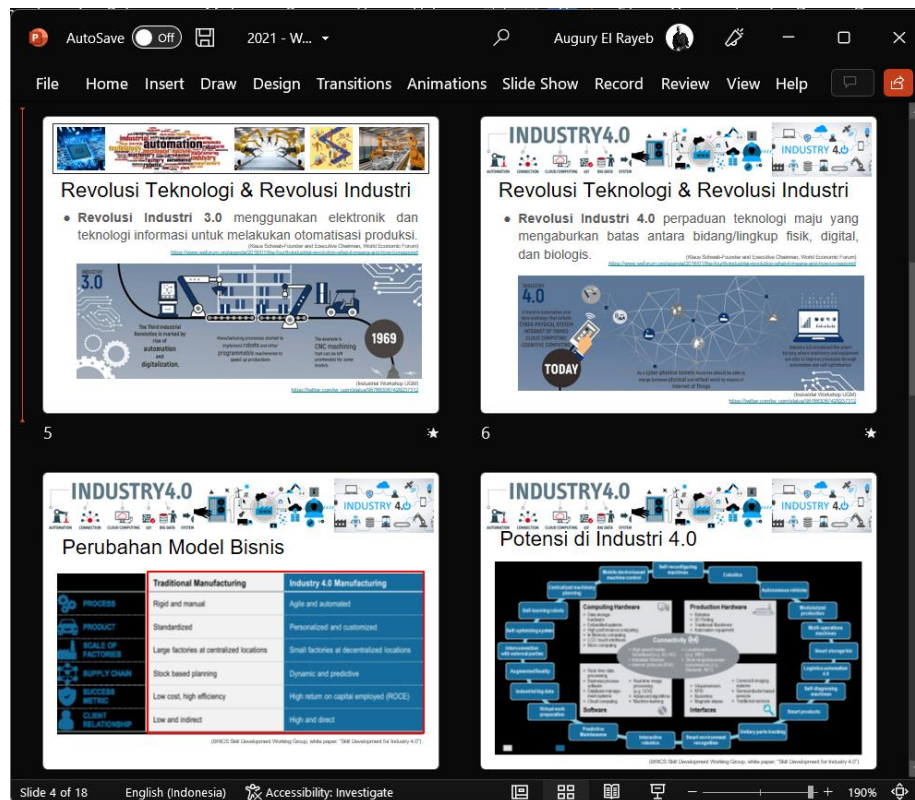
AutoSave Off 2021 - W... Augury El Rayeb

File Home Insert Draw Design Transitions Animations Slide Show Record Review View Help

automation

Revolusi Teknologi & Revolusi Industri

• Revolusi Industri 3.0 menggunakan elektronik dan teknologi informasi untuk melakukan otomatisasi produksi.

(Klaus Schwab-Founder and Executive Chairman, World Economic Forum)

INDUSTRY 3.0

The Third Industrial Revolution is marked by rise of automation and digitalization.

Manufacturing processes started to implement PLC and other programmable machineries to speed up productions.

The example is CNC machining that can be left unattended for some periods.

1969

(Industrial Workshop UGM)

5

INDUSTRY4.0

AUTOMATION CONNECTION CLOUD COMPUTING IOT BIG DATA SYSTEM

INDUSTRY 4.0

Revolusi Teknologi & Revolusi Industri

• Revolusi Industri 4.0 perpaduan teknologi maju yang mengaburkan batas antara bidang/lingkup fisik, digital, dan biologis.

(Klaus Schwab-Founder and Executive Chairman, World Economic Forum)

INDUSTRY 4.0

CYBER PHYSICAL SYSTEM
INTERNET OF THINGS
CLOUD COMPUTING
COGNITIVE COMPUTING

TODAY

(Industrial Workshop UGM)

6

INDUSTRY4.0

INDUSTRY 4.0

Perubahan Model Bisnis

| | Traditional Manufacturing | Industry 4.0 Manufacturing |
|---|---|---|
| PROCESS | Rigid and manual | Agile and automated |
| PRODUCT | Standardized | Personalized and customized |
| SCALE OF FACTORIES | Large factories at centralized locations | Small factories at decentralized locations |
| SUPPLY CHAIN | Stock based planning | Dynamic and predictive |
| SUCCESS METRIC | Low cost, high efficiency | High return on capital employed (ROCE) |
| CLIENT RELATIONSHIP | Low and indirect | High and direct |

(BRICS Skill Development Working Group, white paper: "Skill Development for Industry 4.0")

INDUSTRY4.0

INDUSTRY 4.0

Potensi di Industri 4.0

Computing Hardware
Production Hardware
Connectivity
Software
Interfaces
Robotics
Smart products

(BRICS Skill Development Working Group, white paper: "Skill Development for Industry 4.0")

Slide 4 of 18 English (Indonesia) Accessibility: Investigate 190%